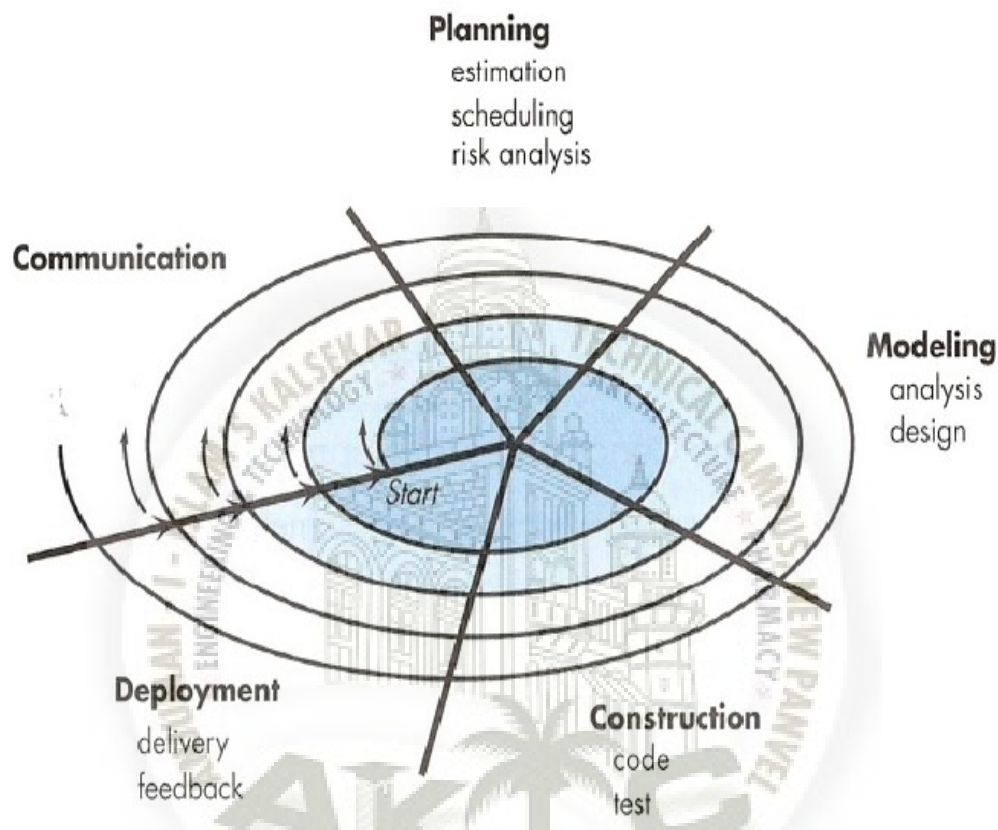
Planning
estimation
scheduling
risk analysis

Communication

Modeling
analysis
design

Start

Deployment
delivery
feedback

Construction
code
test

ANJUMAN-I-ISLAM'S KALSEKAR TECHNICAL CAMPUS NEW PANVEL
ENGINEERING TECHNOLOGY ARCHITECTURE PHARMACY
AKTC